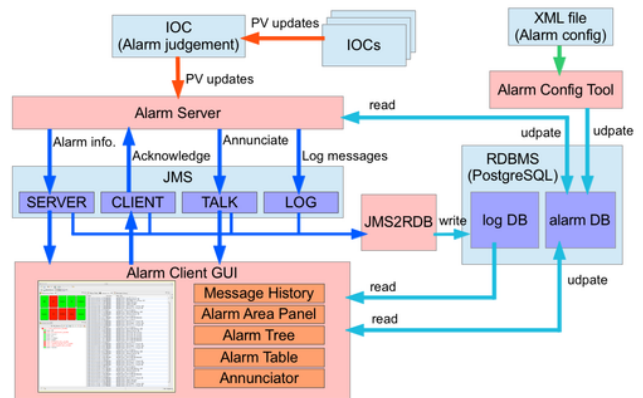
IOC
(Alarm judgement)

PV updates

IOCs

XML file
(Alarm config)

PV updates

Alarm Config Tool

Alarm Server

read

Alarm info.

Acknowledge

Annunciate

Log messages

udpate

udpate

JMS

RDBMS
(PostgreSQL)

SERVER

CLIENT

TALK

LOG

JMS2RDB

write

log DB

alarm DB

Alarm Client GUI

Message History

read

udpate

Alarm Area Panel

Alarm Tree

read

Alarm Table

Annunciator